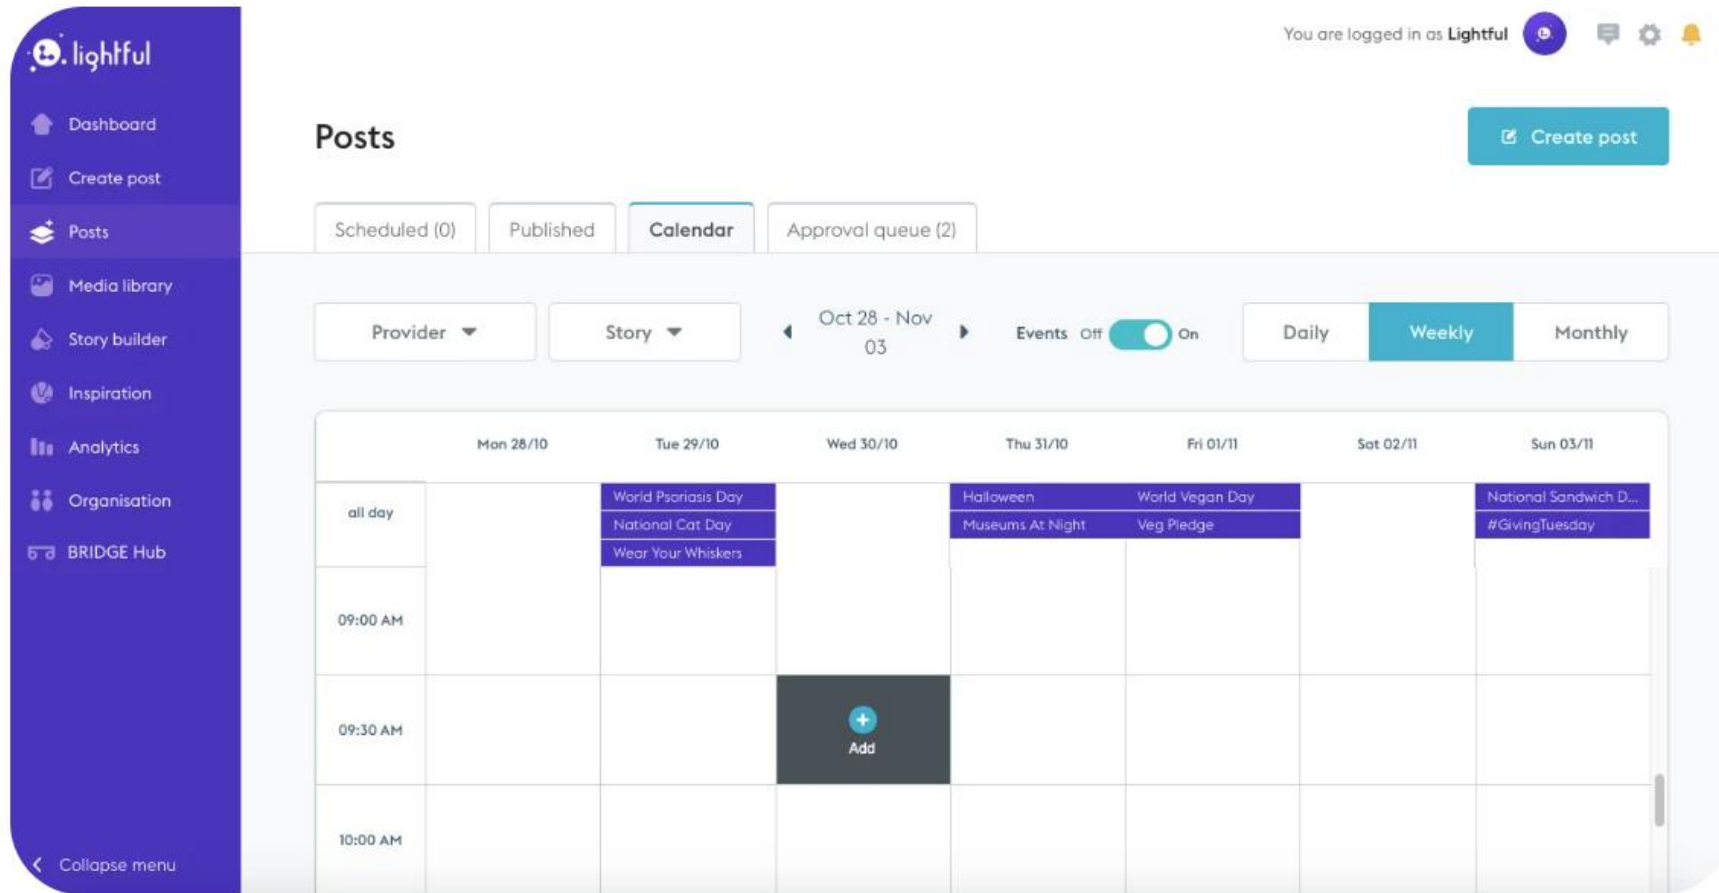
lightful

Dashboard
Create post
Posts
Media library
Story builder
Inspiration
Analytics
Organisation
BRIDGE Hub

Collapse menu

You are logged in as Lightful

Posts

Create post

Scheduled (0) | Published | Calendar | Approval queue (2)

Provider
Story
Oct 28 - Nov 03
Events Off On
Daily | Weekly | Monthly

| | Mon 28/10 | Tue 29/10 | Wed 30/10 | Thu 31/10 | Fri 01/11 | Sat 02/11 | Sun 03/11 |
|---|---|---|---|---|---|---|---|
| all day | | World Psoriasis Day<br>National Cat Day<br>Wear Your Whiskers | | Halloween<br>Museums At Night | World Vegan Day<br>Veg Pledge | | National Sandwich D...<br>#GivingTuesday |
| 09:00 AM | | | | | | | |
| 09:30 AM | | | Add | | | | |
| 10:00 AM | | | | | | | |